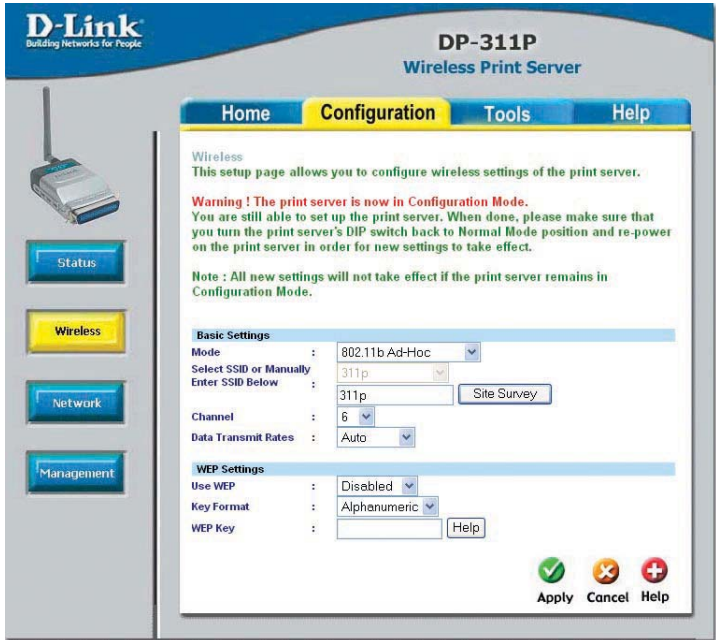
D-Link
Building Networks for People

DP-311P
Wireless Print Server

Home
Configuration
Tools
Help

Status
Wireless
Network
Management

Wireless
This setup page allows you to configure wireless settings of the print server.

Warning ! The print server is now in Configuration Mode.
You are still able to set up the print server. When done, please make sure that you turn the print server's DIP switch back to Normal Mode position and re-power on the print server in order for new settings to take effect.

Note : All new settings will not take effect if the print server remains in Configuration Mode.

Basic Settings
Mode : 802.11b Ad-Hoc
Select SSID or Manually Enter SSID Below : 311p
311p Site Survey
Channel : 6
Data Transmit Rates : Auto

WEP Settings
Use WEP : Disabled
Key Format : Alphanumeric
WEP Key : Help

Apply Cancel Help